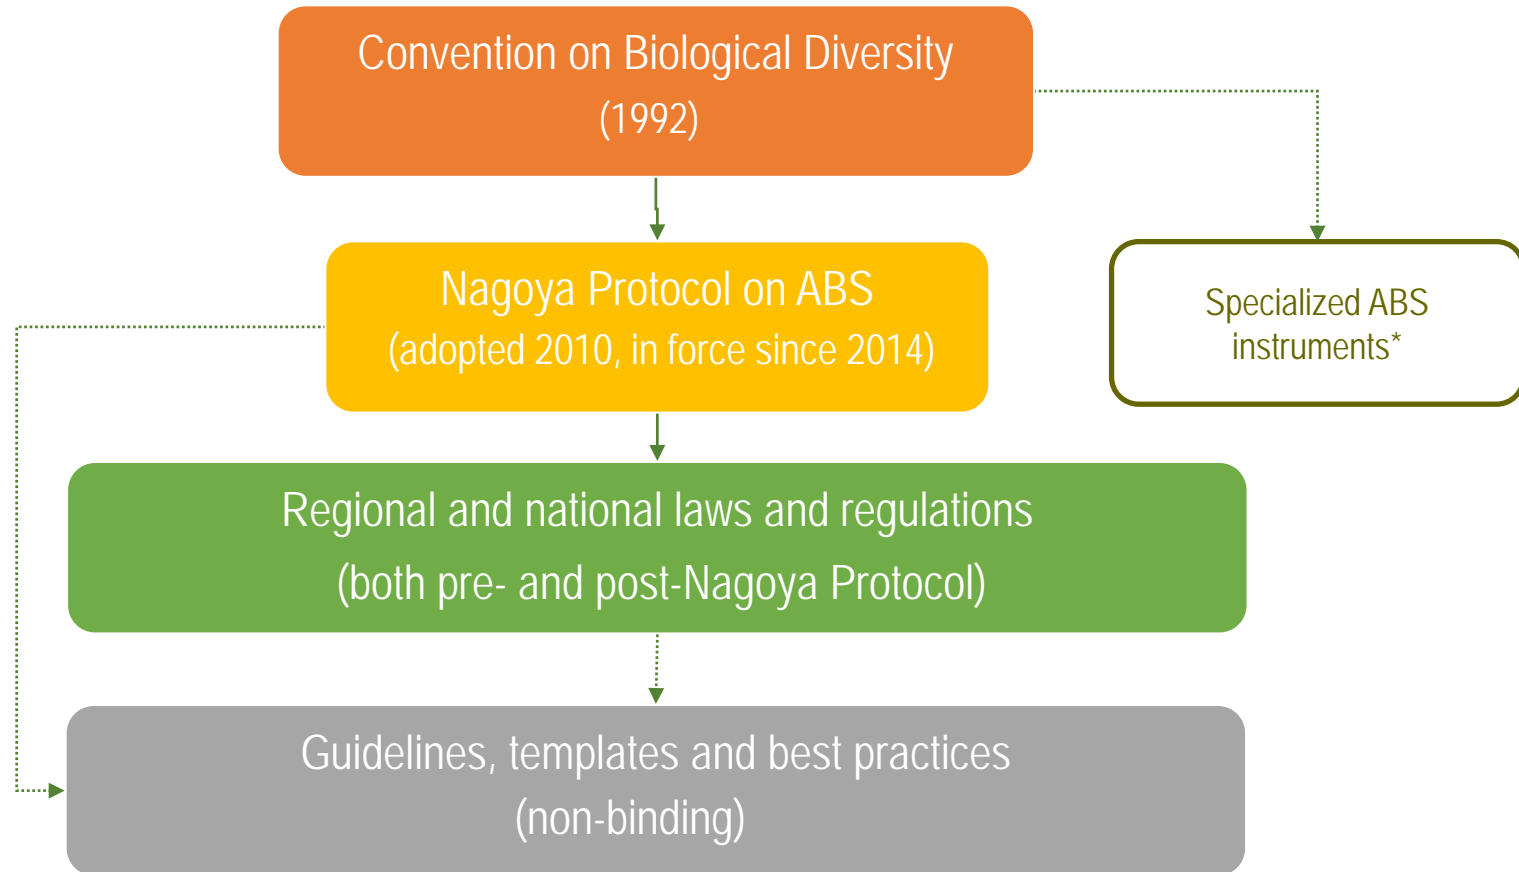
Convention on Biological Diversity
(1992)

Specialized ABS instruments*

Nagoya Protocol on ABS
(adopted 2010, in force since 2014)

Regional and national laws and regulations
(both pre- and post-Nagoya Protocol)

Guidelines, templates and best practices
(non-binding)